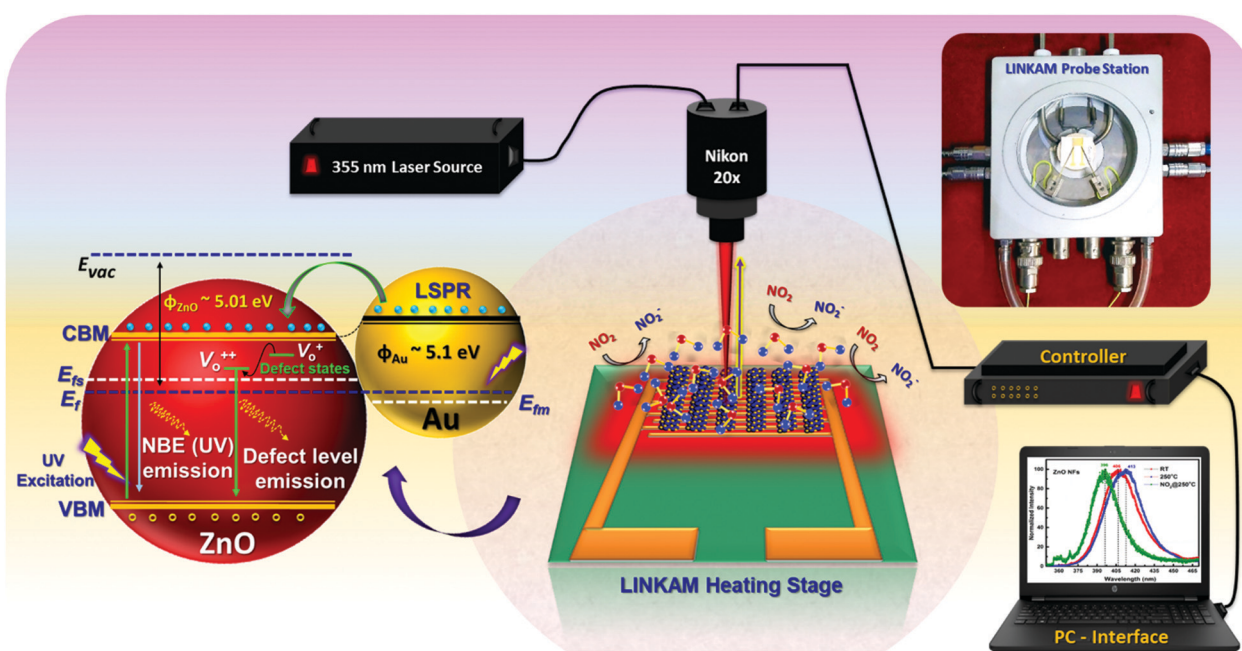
LINKAM Probe Station

355 nm Laser Source

Nikon
20x

$E_{vac}$

$\phi_{ZnO}$ ~ 5.01 eV

LSPR

CBM

$V_o^{++}$

$V_o^+$

Defect states

$\phi_{Au}$ ~ 5.1 eV

$E_{fs}$

$E_f$

$E_{fm}$

Au

UV Excitation

NBE (UV) emission

Defect level emission

VBM

ZnO

$NO_2$

$NO_2^-$

$NO_2$

$NO_2^-$

$NO_2$

$NO_2^-$

Controller

LINKAM Heating Stage

ZnO NFs

RT

250°C

$NO_2$@250°C

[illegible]

Normalized Intensity

Wavelength (nm)

360 375 390 405 420 435 450 465

PC - Interface